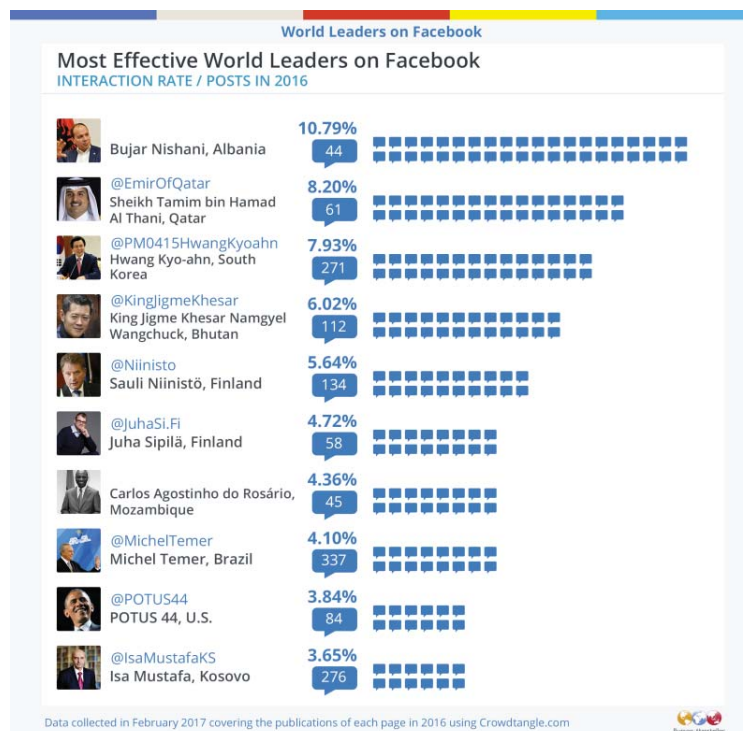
World Leaders on Facebook

Most Effective World Leaders on Facebook
INTERACTION RATE / POSTS IN 2016

Bujar Nishani, Albania
10.79%
44

@EmirOfQatar
Sheikh Tamim bin Hamad Al Thani, Qatar
8.20%
61

@PM0415HwangKyoahn
Hwang Kyo-ahn, South Korea
7.93%
271

@KingJigmeKhesar
King Jigme Khesar Namgyel Wangchuck, Bhutan
6.02%
112

@Niinisto
Sauli Niinistö, Finland
5.64%
134

@JuhaSi.Fi
Juha Sipilä, Finland
4.72%
58

Carlos Agostinho do Rosário, Mozambique
4.36%
45

@MichelTemer
Michel Temer, Brazil
4.10%
337

@POTUS44
POTUS 44, U.S.
3.84%
84

@IsaMustafaKS
Isa Mustafa, Kosovo
3.65%
276

Data collected in February 2017 covering the publications of each page in 2016 using Crowdtangle.com

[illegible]